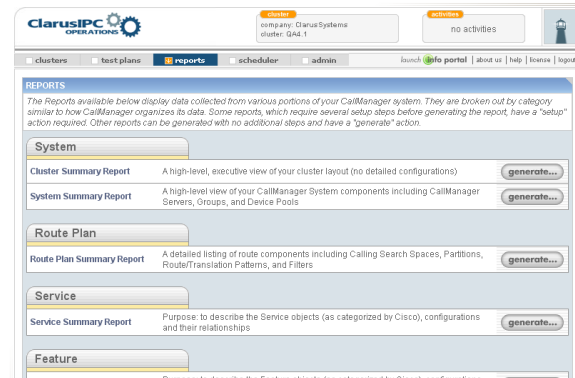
ClarusIPC OPERATIONS

cluster
company: Clarus Systems
cluster: QA4.1

activities
no activities

clusters | test plans | reports | scheduler | admin

launch info portal | about us | help | license | logout

REPORTS

The Reports available below display data collected from various portions of your CallManager system. They are broken out by category similar to how CallManager organizes its data. Some reports, which require several setup steps before generating the report, have a "setup" action required. Other reports can be generated with no additional steps and have a "generate" action.

System

| | | |
|---|---|---|
| Cluster Summary Report | A high-level, executive view of your cluster layout (no detailed configurations) | generate... |
| System Summary Report | A high-level view of your CallManager System components including CallManager Servers, Groups, and Device Pools | generate... |

Route Plan

| | | |
|---|---|---|
| Route Plan Summary Report | A detailed listing of route components including Calling Search Spaces, Partitions, Route/Translation Patterns, and Filters | generate... |

Service

| | | |
|---|---|---|
| Service Summary Report | Purpose: to describe the Service objects (as categorized by Cisco), configurations and their relationships | generate... |

Feature

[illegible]